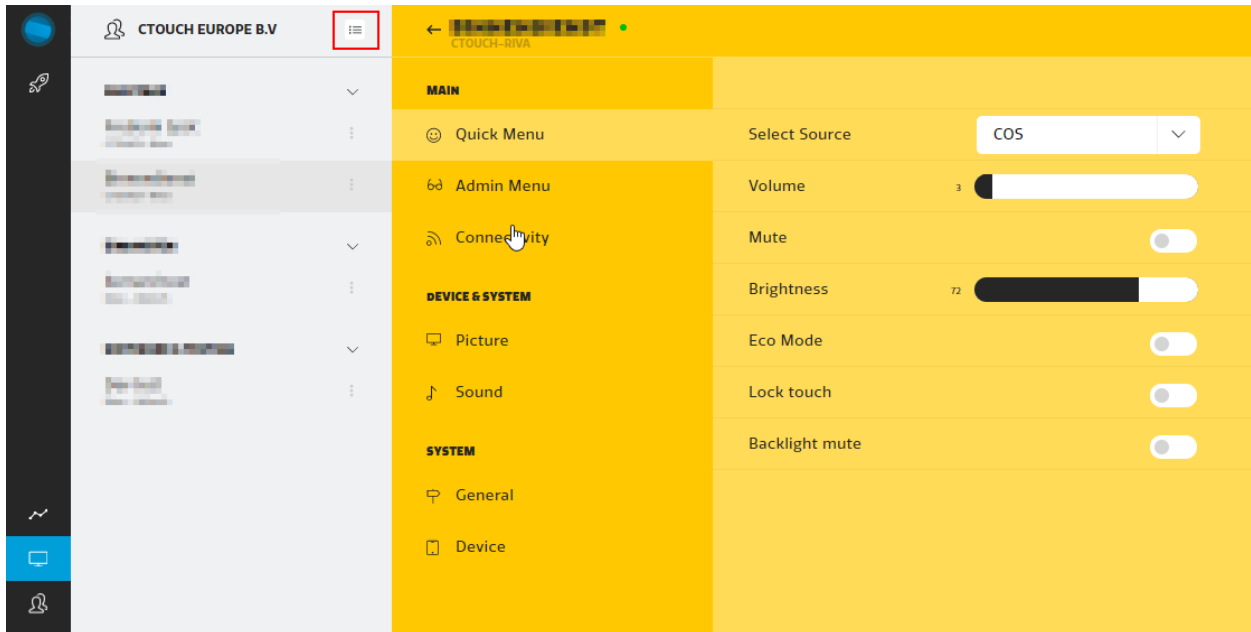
CTOUCH EUROPE B.V

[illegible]
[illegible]
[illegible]
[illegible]
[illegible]
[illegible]

← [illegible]
CTOUCH-RIVA

MAIN
Quick Menu
Admin Menu
Conne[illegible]ivity

DEVICE & SYSTEM
Picture
Sound

SYSTEM
General
Device

Select Source COS
Volume 3
Mute
Brightness 72
Eco Mode
Lock touch
Backlight mute